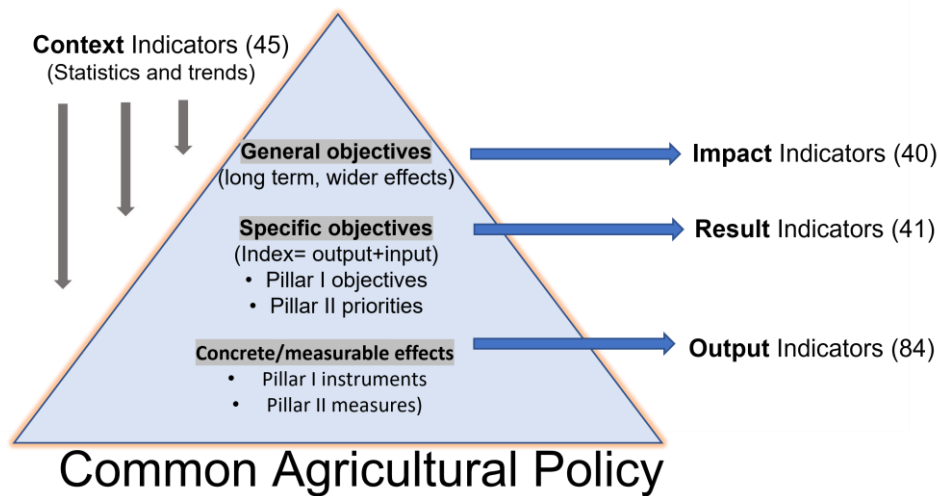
Context Indicators (45)
(Statistics and trends)

General objectives
(long term, wider effects)

Impact Indicators (40)

Specific objectives
(Index= output+input)
• Pillar I objectives
• Pillar II priorities

Result Indicators (41)

Concrete/measurable effects
• Pillar I instruments
• Pillar II measures)

Output Indicators (84)

Common Agricultural Policy